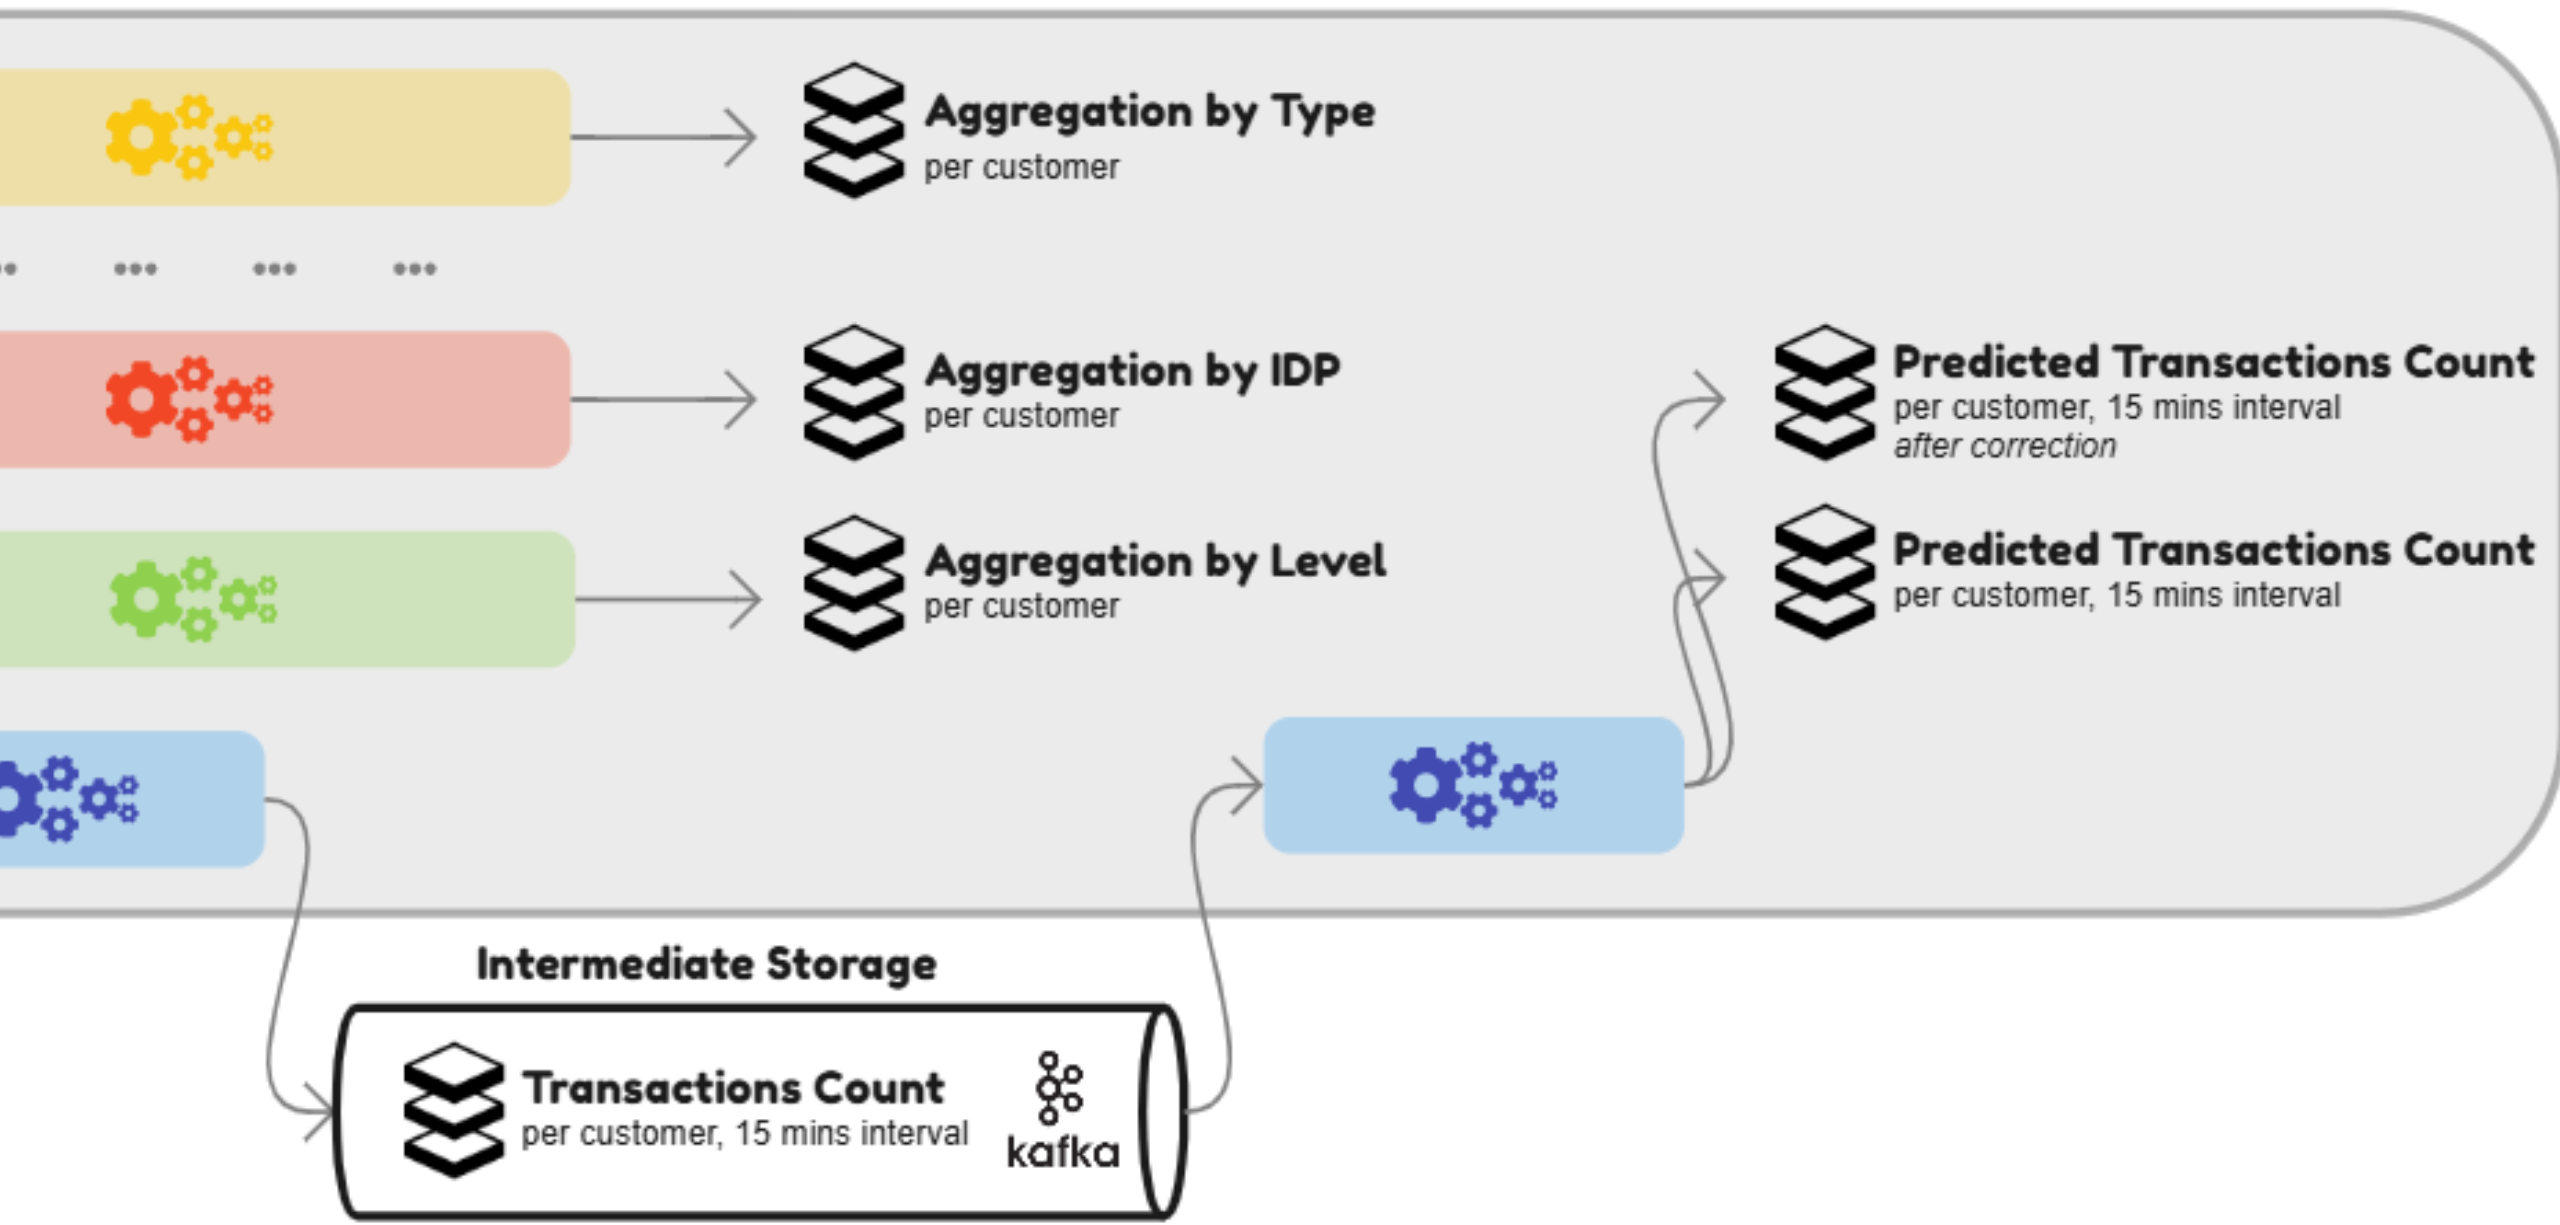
Aggregation by Type
per customer

Aggregation by IDP
per customer

Aggregation by Level
per customer

Predicted Transactions Count
per customer, 15 mins interval
after correction

Predicted Transactions Count
per customer, 15 mins interval

Intermediate Storage

Transactions Count
per customer, 15 mins interval

kafka